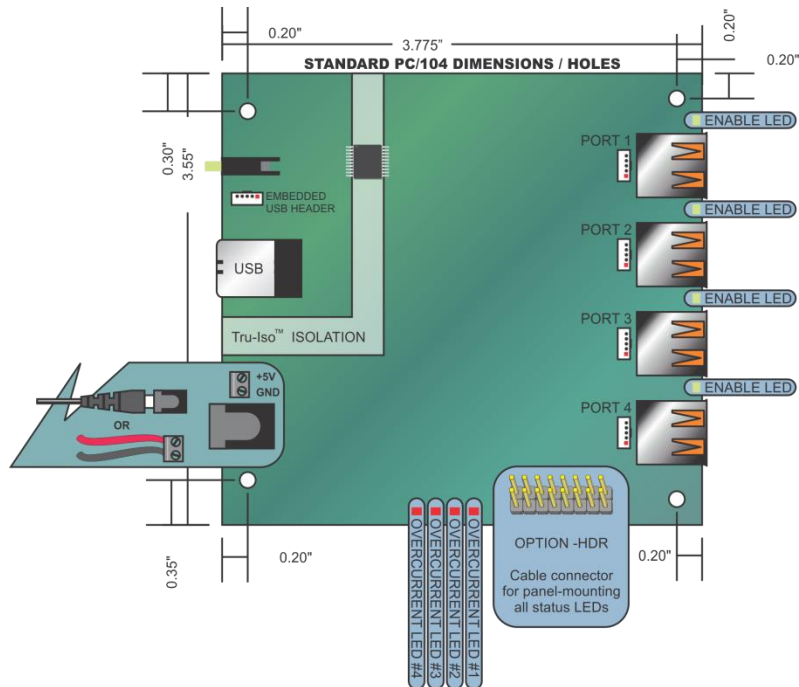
0.20"

3.775"

0.20"

0.20"

STANDARD PC/104 DIMENSIONS / HOLES

ENABLE LED

PORT 1

0.30"

3.55"

EMBEDDED USB HEADER

ENABLE LED

PORT 2

USB

ENABLE LED

PORT 3

Tru-Iso™ ISOLATION

ENABLE LED

+5V GND

PORT 4

OR

OPTION -HDR

Cable connector for panel-mounting all status LEDs

0.35"

0.20"

0.20"

OVERCURRENT LED #4

OVERCURRENT LED #3

OVERCURRENT LED #2

OVERCURRENT LED #1